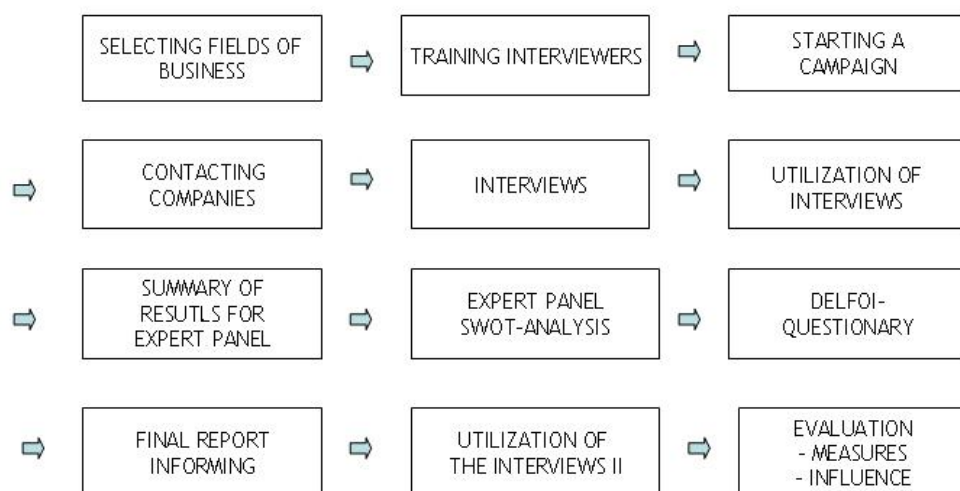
SELECTING FIELDS OF BUSINESS

TRAINING INTERVIEWERS

STARTING A CAMPAIGN

CONTACTING COMPANIES

INTERVIEWS

UTILIZATION OF INTERVIEWS

SUMMARY OF RESUTLS FOR EXPERT PANEL

EXPERT PANEL SWOT-ANALYSIS

DELFOI-QUESTIONARY

FINAL REPORT INFORMING

UTILIZATION OF THE INTERVIEWS II

EVALUATION
- MEASURES
- INFLUENCE